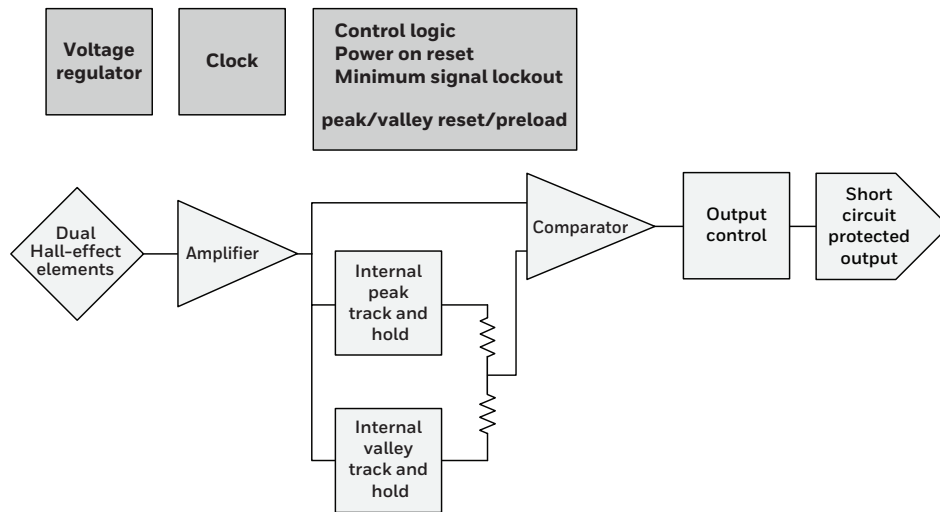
Voltage regulator

Clock

Control logic
Power on reset
Minimum signal lockout

peak/valley reset/preload

Dual Hall-effect elements

Amplifier

Internal peak track and hold

Internal valley track and hold

Comparator

Output control

Short circuit protected output